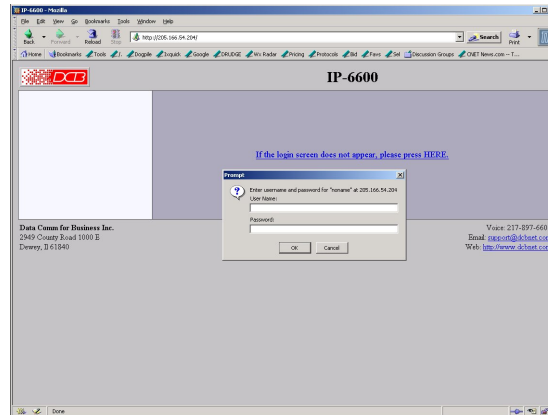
IP-6600 - Mozilla

File Edit View Go Bookmarks Tools Window Help

Back Forward Reload Stop http://205.166.54.204/ Search Print

Home Bookmarks Tools I. Dogpile Ixquick Google DRUDGE Wx Radar Pricing Protocols Bid Favs Sel Discussion Groups CNET News.com – T...

DCB

IP-6600

If the login screen does not appear, please press HERE.

Prompt

Enter username and password for "noname" at 205.166.54.204

User Name:

Password:

OK Cancel

Data Comm for Business Inc.
2949 County Road 1000 E
Dewey, Il 61840

Voice: 217-897-660
Email: support@dcbnet.co
Web: http://www.dcbnet.co

Done